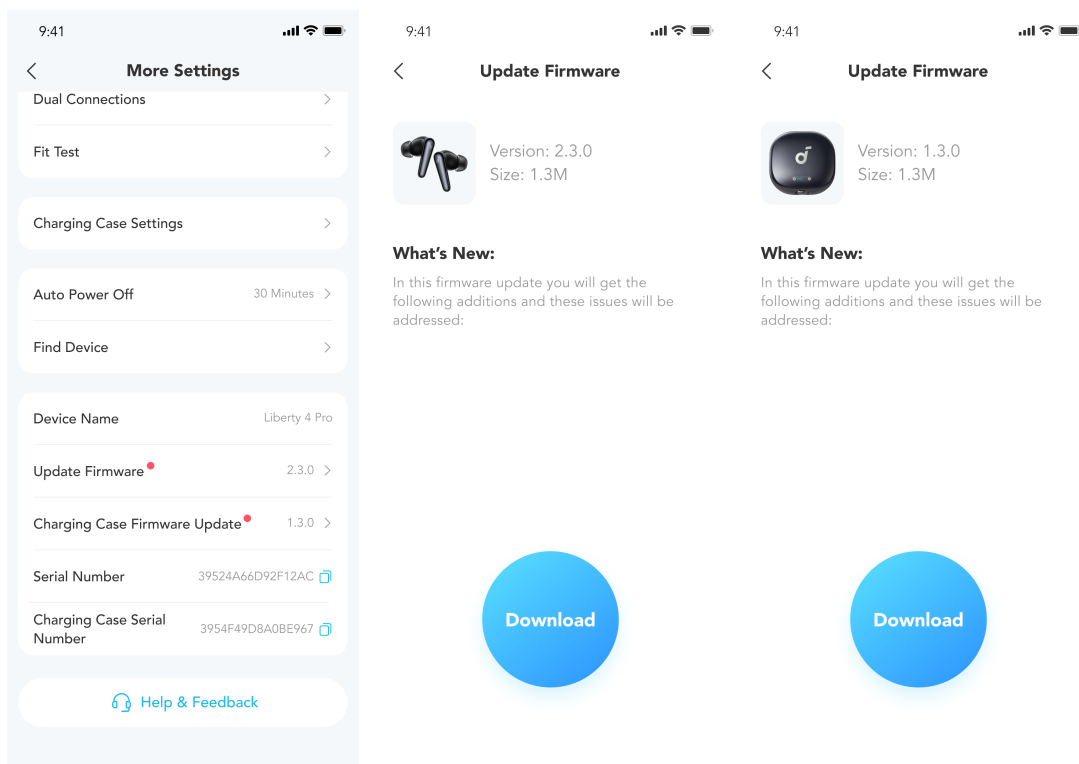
9:41

More Settings

Dual Connections

Fit Test

Charging Case Settings

Auto Power Off 30 Minutes

Find Device

Device Name Liberty 4 Pro

Update Firmware 2.3.0

Charging Case Firmware Update 1.3.0

Serial Number 39524A66D92F12AC

Charging Case Serial Number 3954F49D8A0BE967

Help & Feedback

9:41

Update Firmware

Version: 2.3.0
Size: 1.3M

What's New:

In this firmware update you will get the following additions and these issues will be addressed:

Download

9:41

Update Firmware

Version: 1.3.0
Size: 1.3M

What's New:

In this firmware update you will get the following additions and these issues will be addressed:

Download